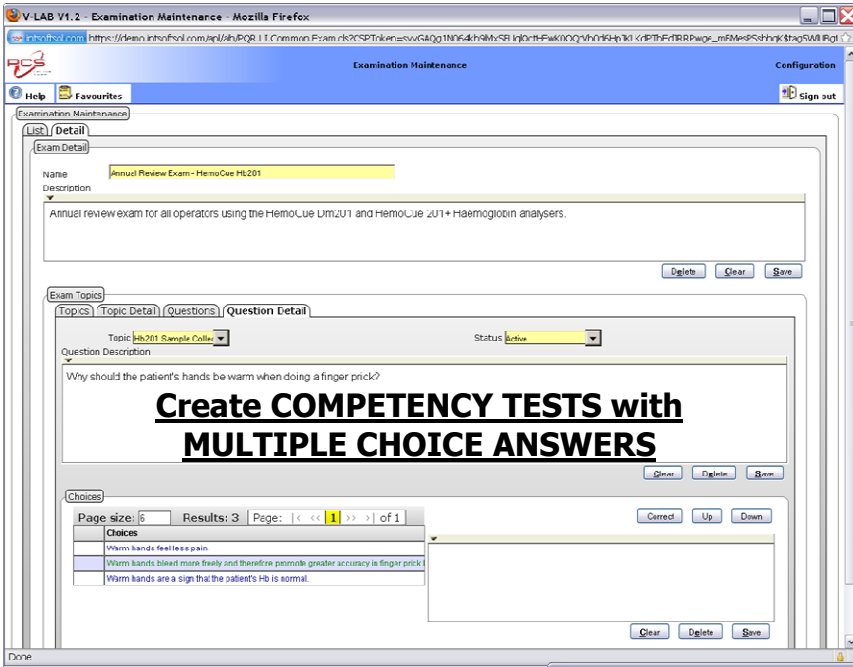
V-LAB V1.2 - Examination Maintenance - Mozilla Firefox

intsoftsol.com https://demo.intsoftsol.com/api/lab/PQB.LI.Common.Exam.cls?CSPToken=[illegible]

Examination Maintenance

Configuration

Help Favourites

Sign out

Examination Maintenance

List Detail

Exam Detail

Name Annual Review Exam - HemoCue Hb201

Description

Annual review exam for all operators using the HemoCue Dm201 and HemoCue 201+ Haemoglobin analysers.

Delete Clear Save

Exam Topics

Topics Topic Detail Questions Question Detail

Topic Hb201 Sample Collec

Status Active

Question Description

Why should the patient's hands be warm when doing a finger prick?

Create COMPETENCY TESTS with MULTIPLE CHOICE ANSWERS

Clear Delete Save

Choices

Page size: 6 Results: 3 Page: |< << 1 >> >| of 1

Correct Up Down

| Choices |
|---|
| Warm hands feel less pain |
| Warm hands bleed more freely and therefore promote greater accuracy in finger prick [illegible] |
| Warm hands are a sign that the patient's Hb is normal. |

Clear Delete Save

Done